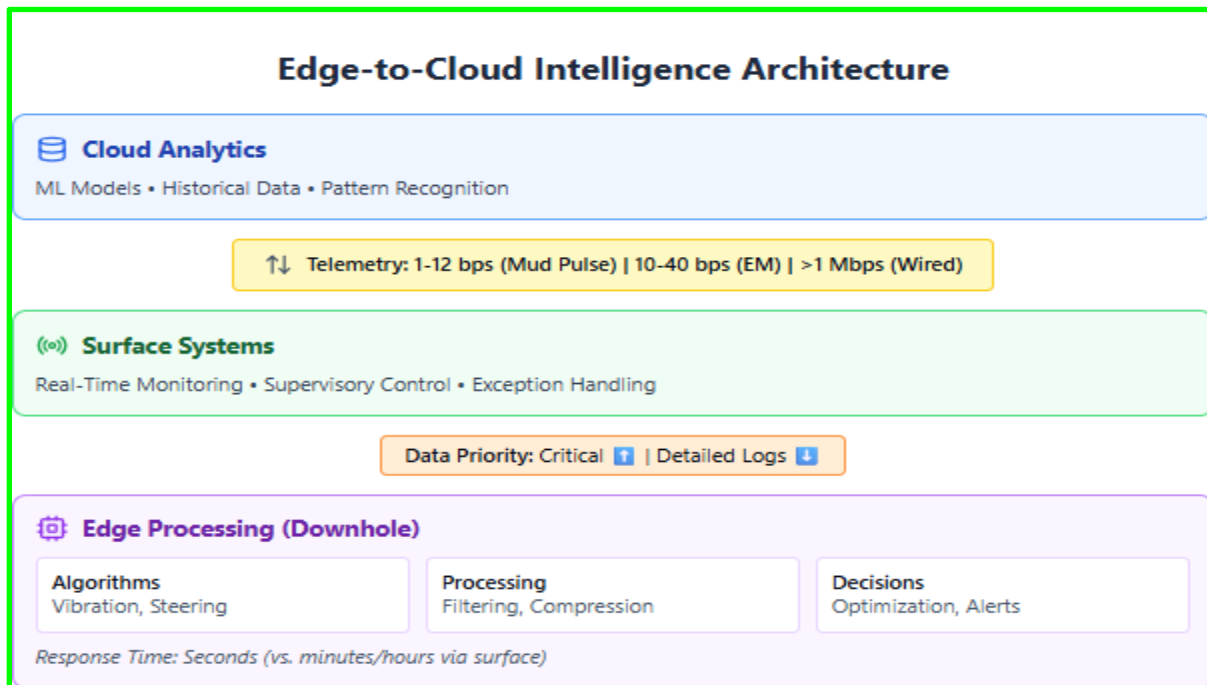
Edge-to-Cloud Intelligence Architecture

Cloud Analytics

ML Models • Historical Data • Pattern Recognition

Telemetry: 1-12 bps (Mud Pulse) | 10-40 bps (EM) | >1 Mbps (Wired)

Surface Systems

Real-Time Monitoring • Supervisory Control • Exception Handling

Data Priority: Critical ⬆️ | Detailed Logs ⬇️

Edge Processing (Downhole)

| Algorithms | Processing | Decisions |
|---|---|---|
| Vibration, Steering | Filtering, Compression | Optimization, Alerts |

Response Time: Seconds (vs. minutes/hours via surface)